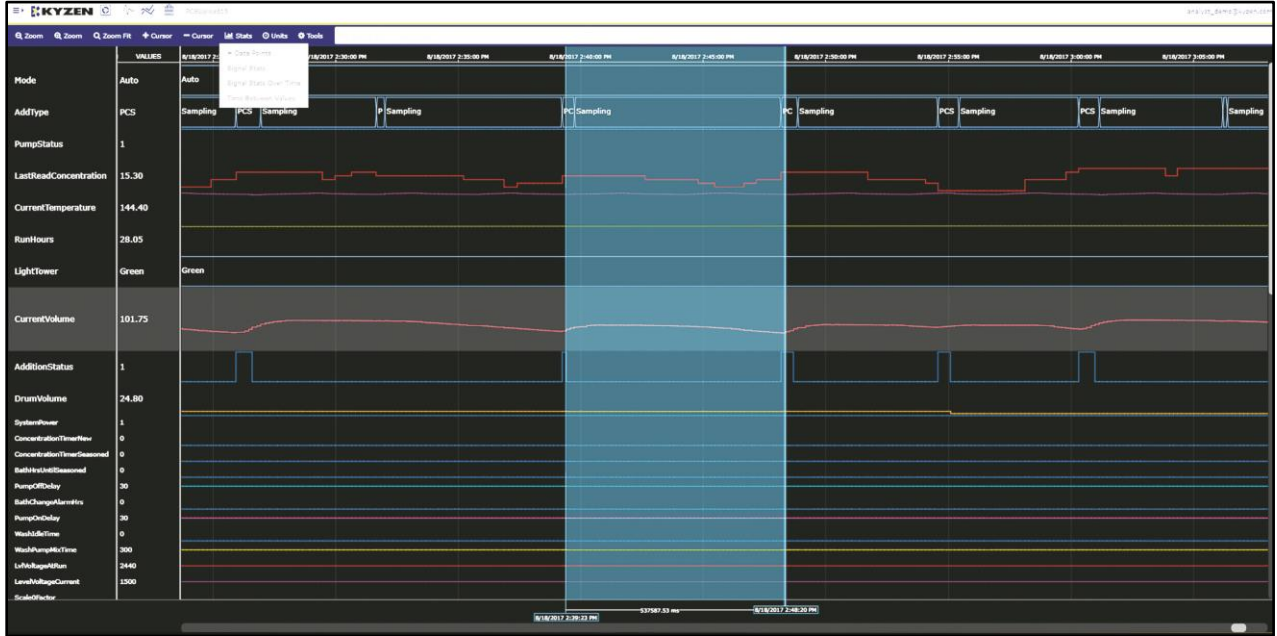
KYZEN

Zoom Zoom Zoom Fit + Cursor − Cursor Stats Units Tools

Data Points
Signal Stats
Signal Stats Over Time
Time Between Values

| | VALUES |
|---|---|
| Mode | Auto |
| AddType | PCS |
| PumpStatus | 1 |
| LastReadConcentration | 15.30 |
| CurrentTemperature | 144.40 |
| RunHours | 28.05 |
| LightTower | Green |
| CurrentVolume | 101.75 |
| AdditionStatus | 1 |
| DrumVolume | 24.80 |
| SystemPower | 1 |
| ConcentrationTimerNew | 0 |
| ConcentrationTimerSeasoned | 0 |
| BathHrsUntilSeasoned | 0 |
| PumpOffDelay | 30 |
| BathChangeAlarmHrs | 0 |
| PumpOnDelay | 30 |
| WashIdleTime | 0 |
| WashPumpMixTime | 300 |
| LvlVoltageAtRun | 2440 |
| LevelVoltageCurrent | 1500 |
| ScaleOfactor | |

8/18/2017 2:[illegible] 8/18/2017 2:30:00 PM 8/18/2017 2:35:00 PM 8/18/2017 2:40:00 PM 8/18/2017 2:45:00 PM 8/18/2017 2:50:00 PM 8/18/2017 2:55:00 PM 8/18/2017 3:00:00 PM 8/18/2017 3:05:00 PM

Auto

Sampling PCS Sampling P Sampling PC Sampling PC Sampling PCS Sampling PCS Sampling Sampling

Green

8/18/2017 2:39:22 PM 537587.53 ms 8/18/2017 2:48:20 PM